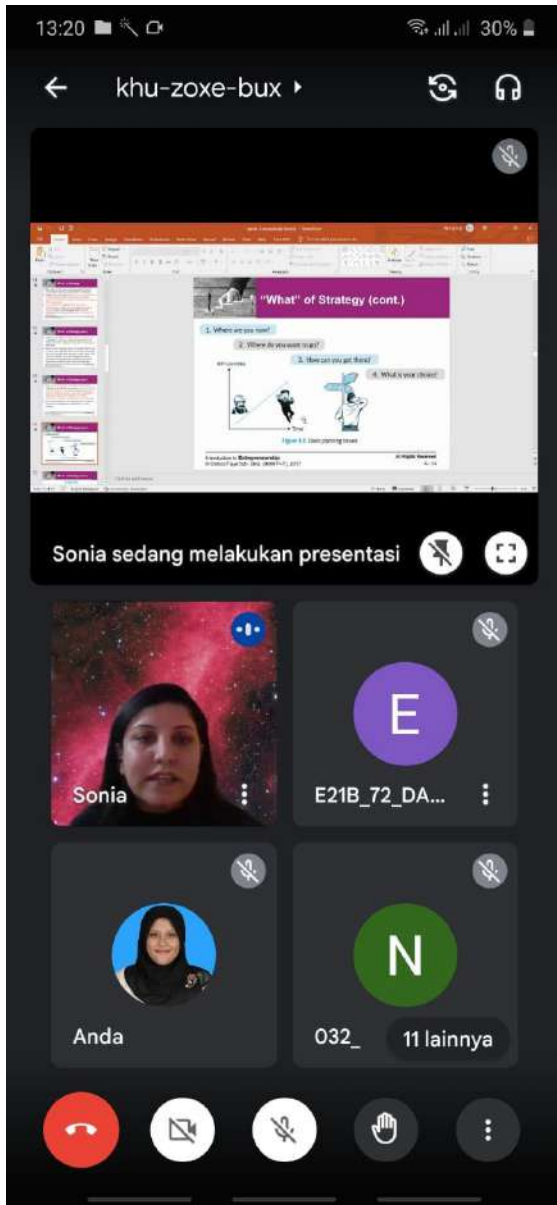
13:20

30%

khu-zoxe-bux

"What" of Strategy (cont.)

1. Where are you now?

2. Where do you want to go?

3. How can you get there?

4. What is your choice?

Time

Figure 6.3 Users planning issues

Introduction to Entrepreneurship

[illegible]

Sonia sedang melakukan presentasi

Sonia

E

E21B_72_DA...

Anda

N

032_

11 lainnya